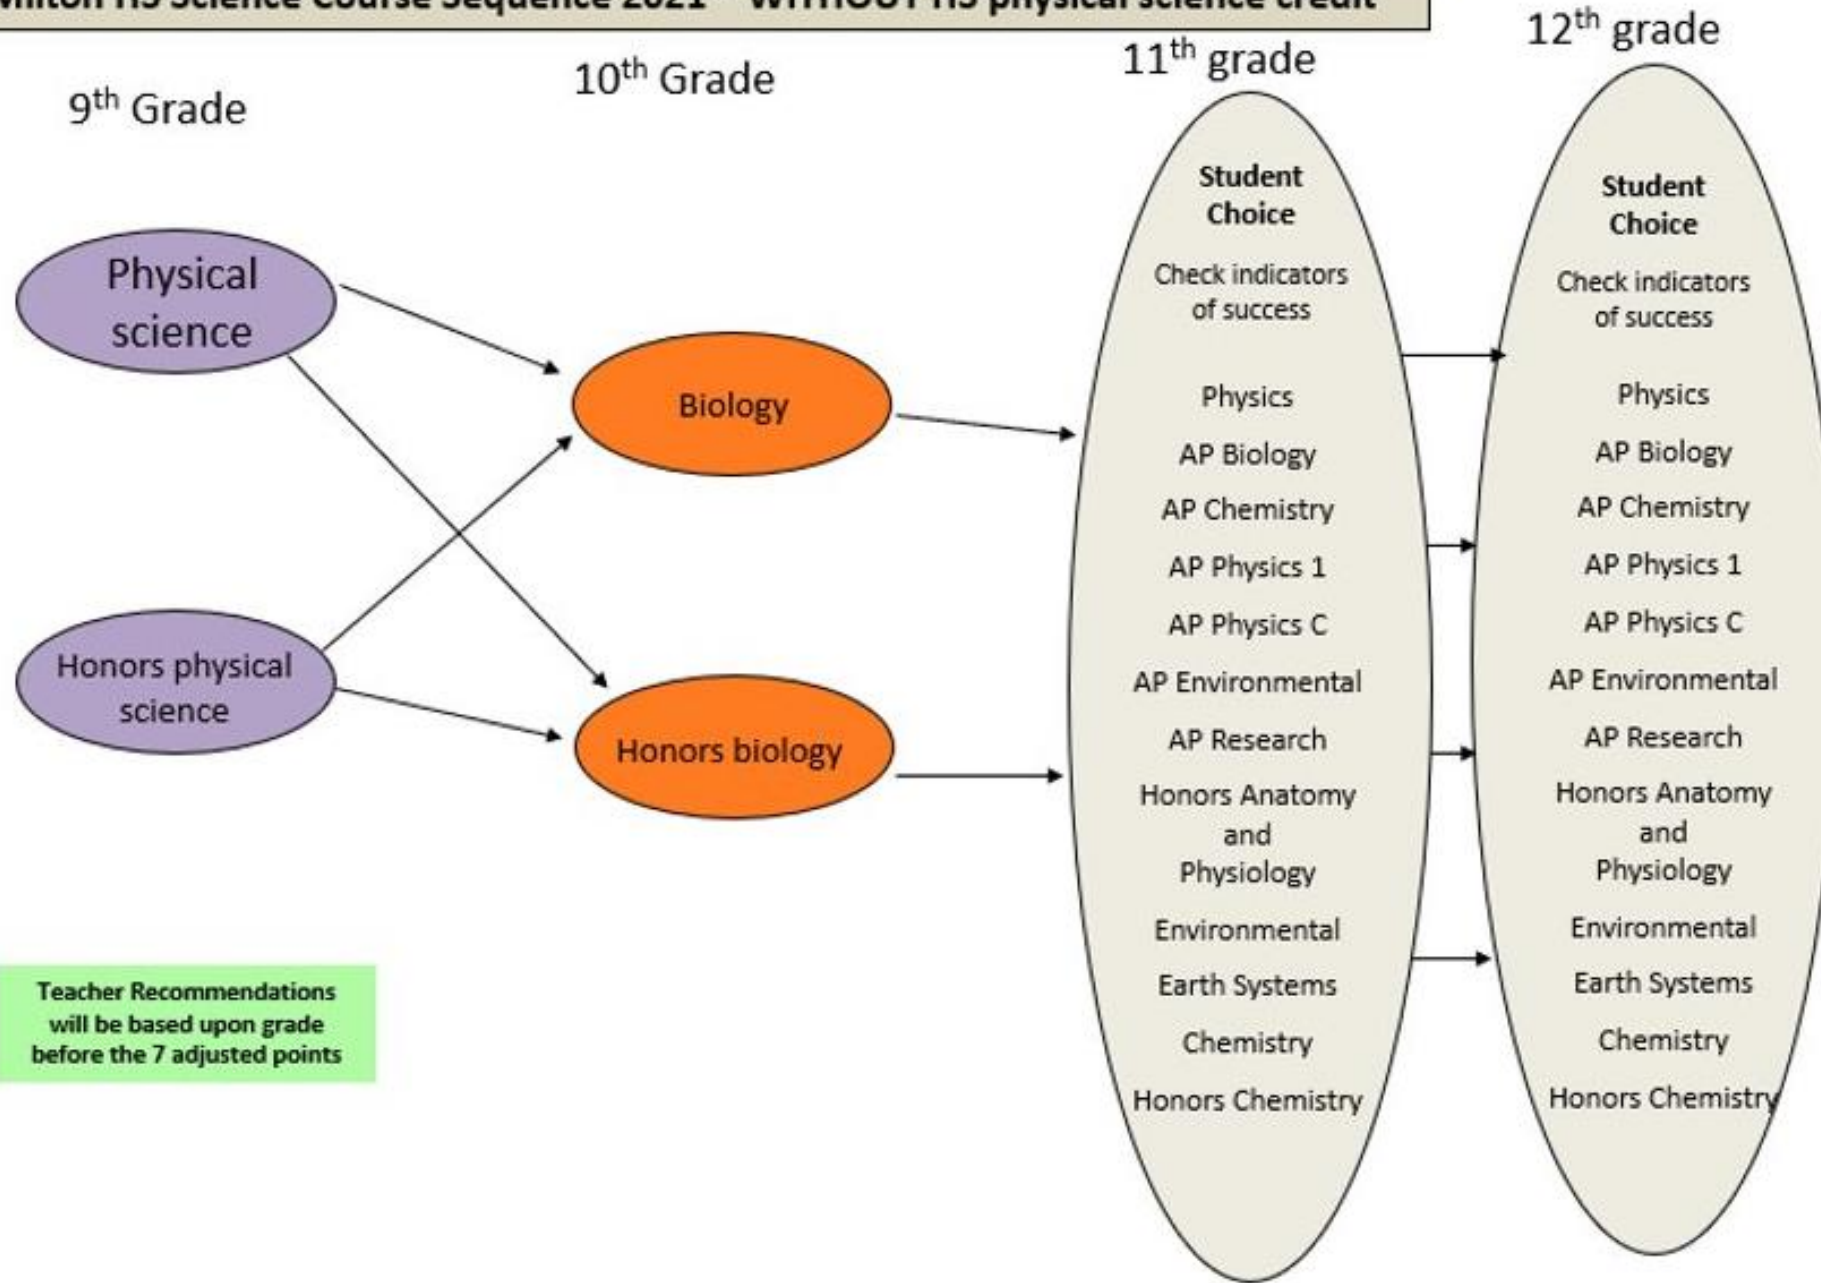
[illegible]ilton HS Science Course Sequence 2021 – WITHOUT HS physical science credit

9th Grade

10th Grade

11th grade

12th grade

Physical science

Honors physical science

Biology

Honors biology

Student Choice

Check indicators of success

Physics

AP Biology

AP Chemistry

AP Physics 1

AP Physics C

AP Environmental

AP Research

Honors Anatomy and Physiology

Environmental

Earth Systems

Chemistry

Honors Chemistry

Student Choice

Check indicators of success

Physics

AP Biology

AP Chemistry

AP Physics 1

AP Physics C

AP Environmental

AP Research

Honors Anatomy and Physiology

Environmental

Earth Systems

Chemistry

Honors Chemistry

Teacher Recommendations will be based upon grade before the 7 adjusted points